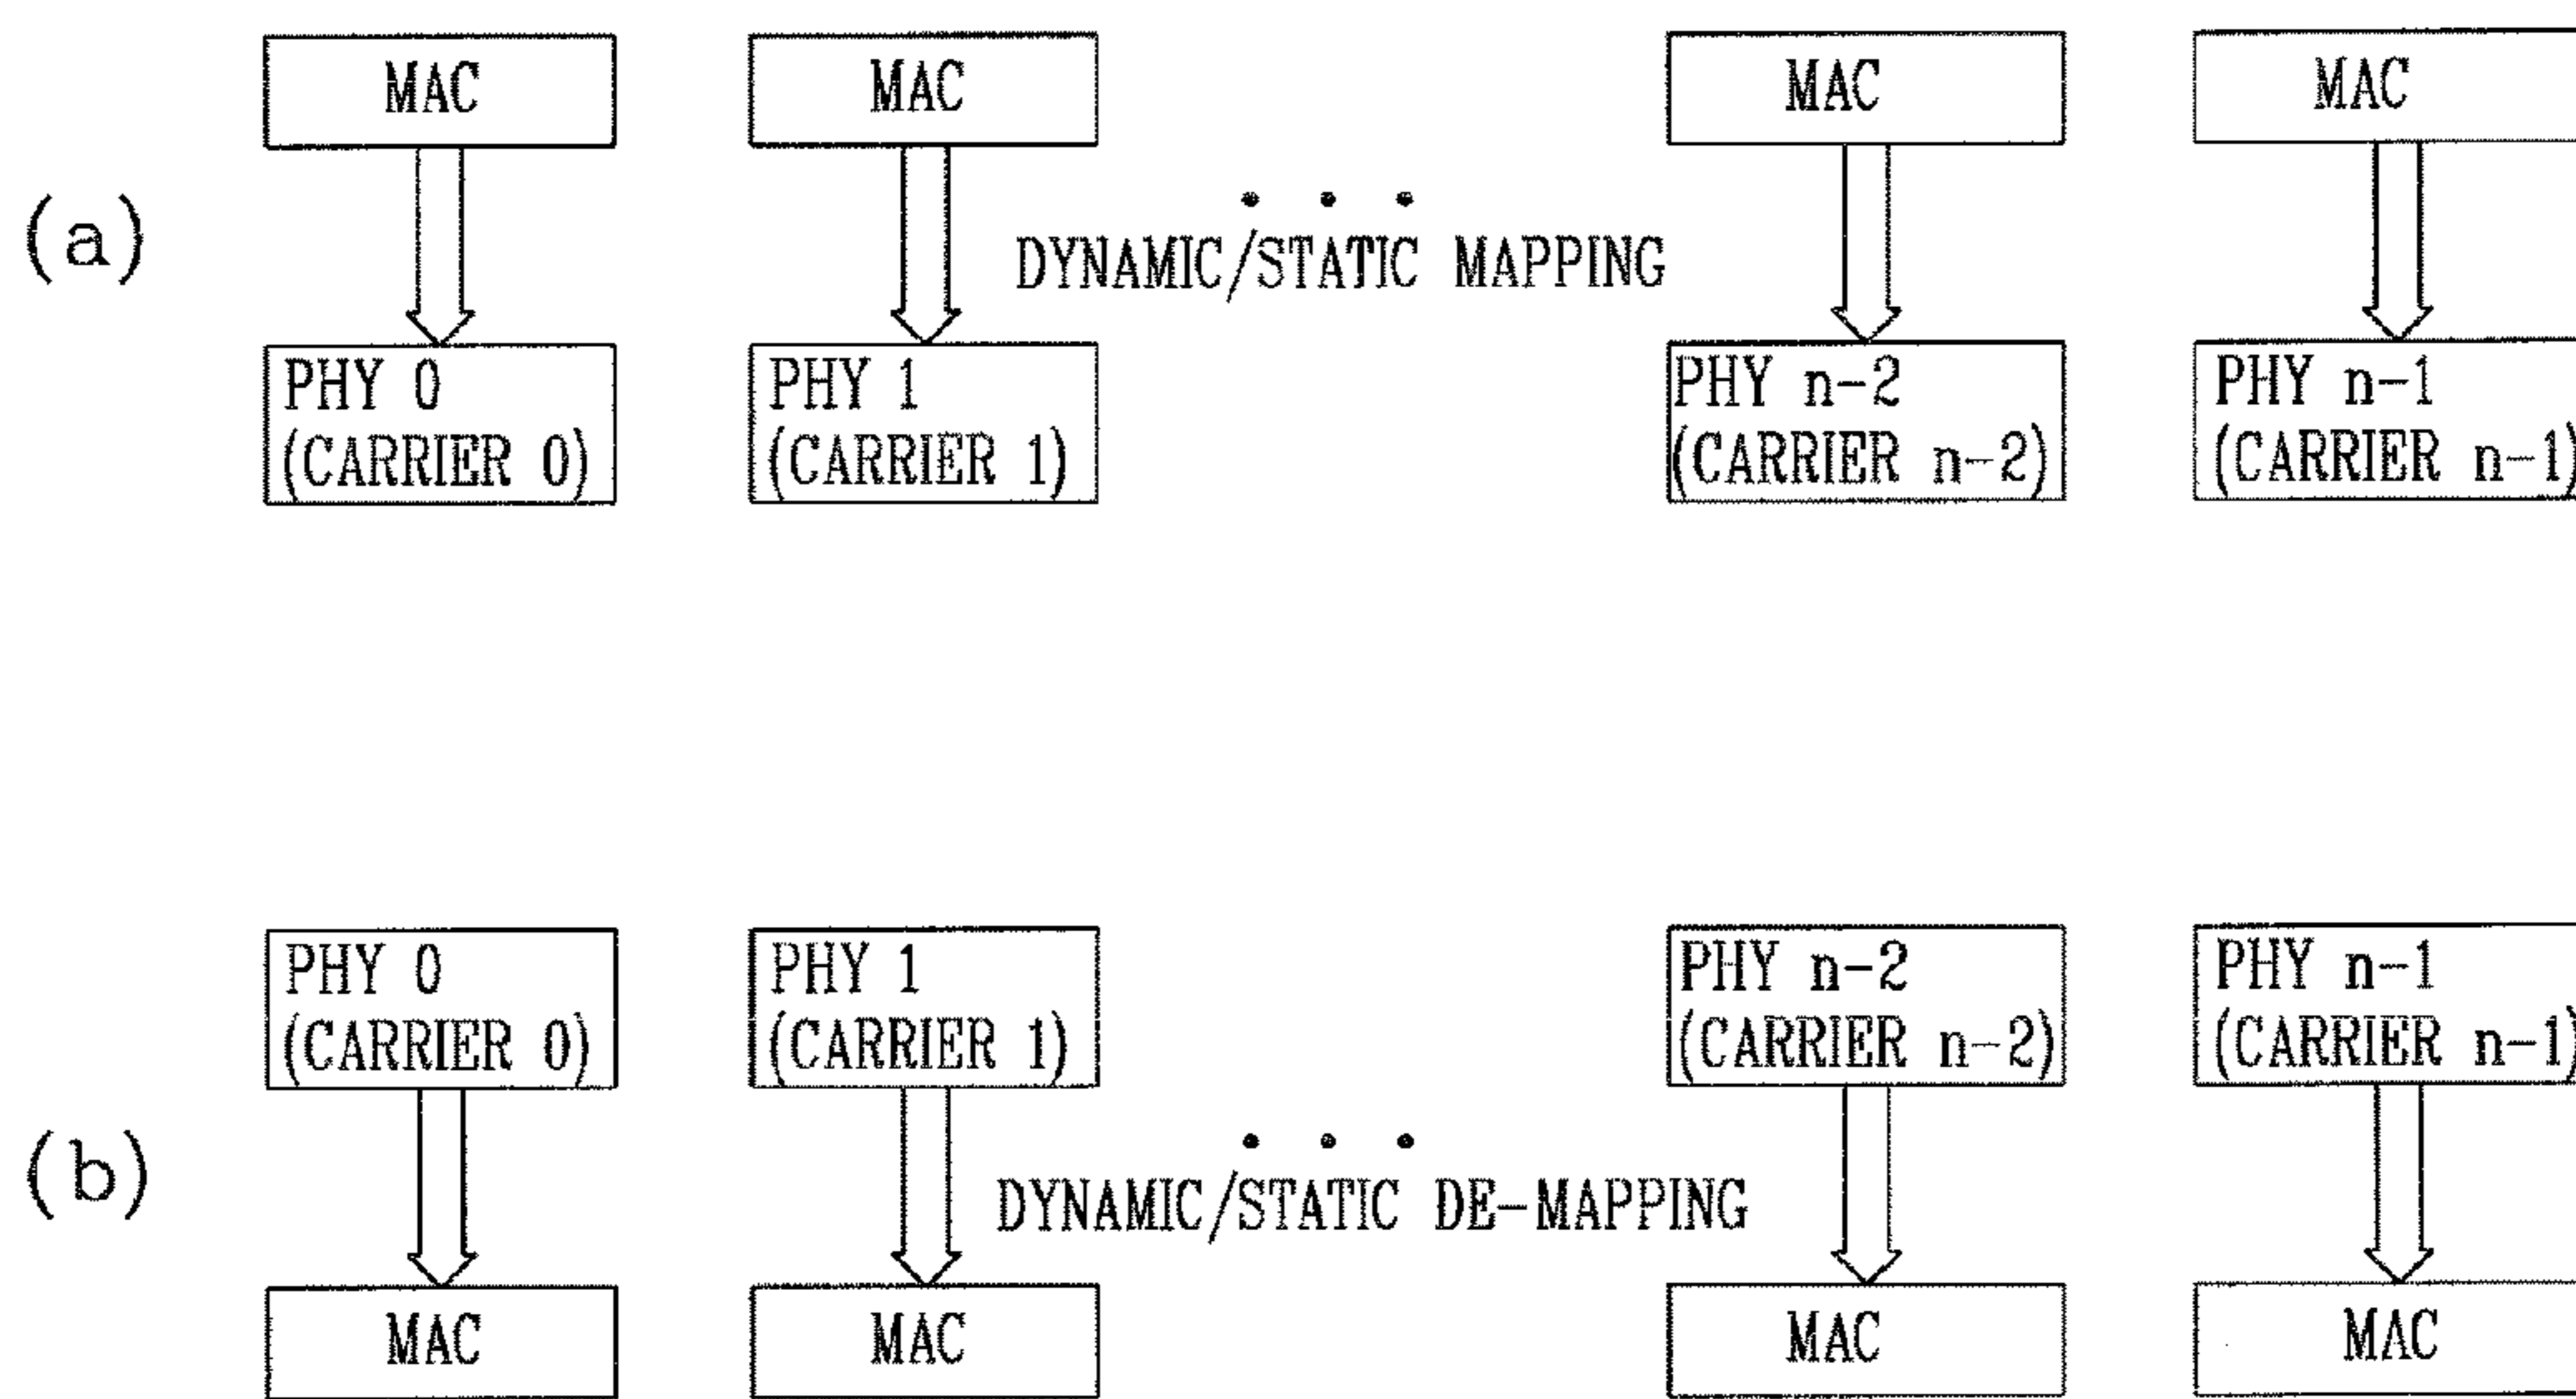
(a)

MAC

MAC

MAC

MAC

. . .

DYNAMIC/STATIC MAPPING

PHY 0
(CARRIER 0)

PHY 1
(CARRIER 1)

PHY n−2
(CARRIER n−2)

PHY n−1
(CARRIER n−1)

(b)

PHY 0
(CARRIER 0)

PHY 1
(CARRIER 1)

PHY n−2
(CARRIER n−2)

PHY n−1
(CARRIER n−1)

. . .

DYNAMIC/STATIC DE−MAPPING

MAC

MAC

MAC

MAC